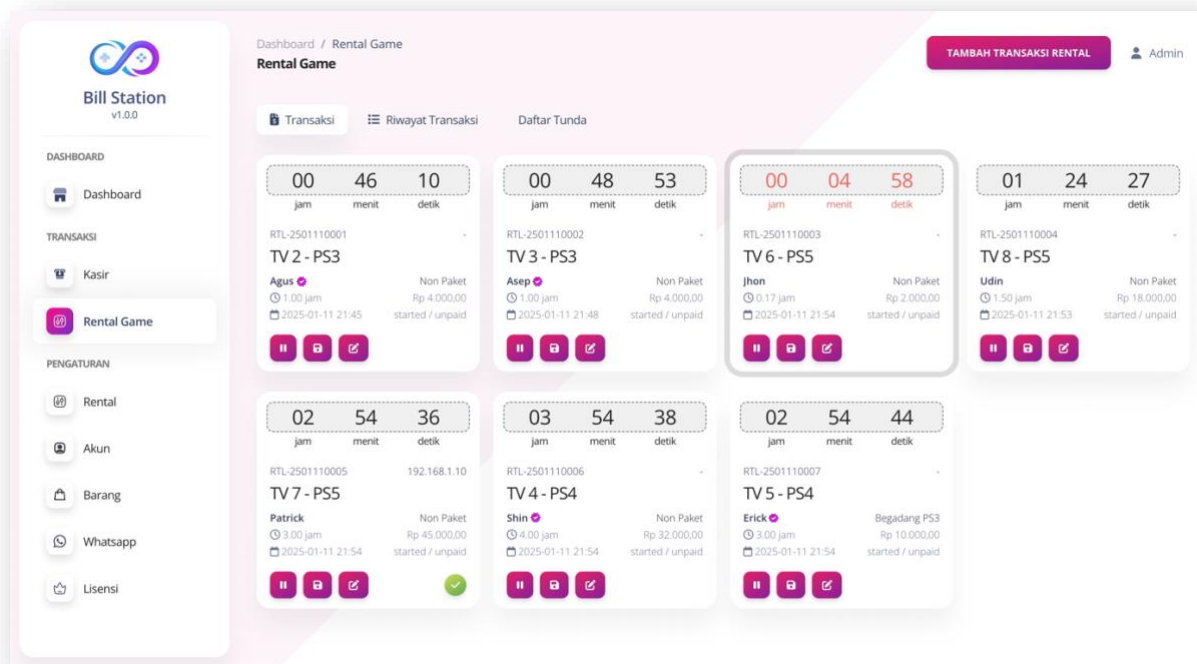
Bill Station
v1.0.0

DASHBOARD
Dashboard
TRANSAKSI
Kasir
Rental Game
PENGATURAN
Rental
Akun
Barang
Whatsapp
Lisensi

Dashboard / Rental Game
Rental Game

TAMBAH TRANSAKSI RENTAL
Admin

Transaksi
Riwayat Transaksi
Daftar Tunda

00 jam 46 menit 10 detik
RTL-2501110001 -
TV 2 - PS3
Agus Non Paket
1.00 jam Rp 4.000,00
2025-01-11 21:45 started / unpaid

00 jam 48 menit 53 detik
RTL-2501110002 -
TV 3 - PS3
Asep Non Paket
1.00 jam Rp 4.000,00
2025-01-11 21:48 started / unpaid

00 jam 04 menit 58 detik
RTL-2501110003 -
TV 6 - PS5
Jhon Non Paket
0.17 jam Rp 2.000,00
2025-01-11 21:54 started / unpaid

01 jam 24 menit 27 detik
RTL-2501110004 -
TV 8 - PS5
Udin Non Paket
1.50 jam Rp 18.000,00
2025-01-11 21:53 started / unpaid

02 jam 54 menit 36 detik
RTL-2501110005 192.168.1.10
TV 7 - PS5
Patrick Non Paket
3.00 jam Rp 45.000,00
2025-01-11 21:54 started / unpaid

03 jam 54 menit 38 detik
RTL-2501110006 -
TV 4 - PS4
Shin Non Paket
4.00 jam Rp 32.000,00
2025-01-11 21:54 started / unpaid

02 jam 54 menit 44 detik
RTL-2501110007 -
TV 5 - PS4
Erick Begadang PS3
3.00 jam Rp 10.000,00
2025-01-11 21:54 started / unpaid